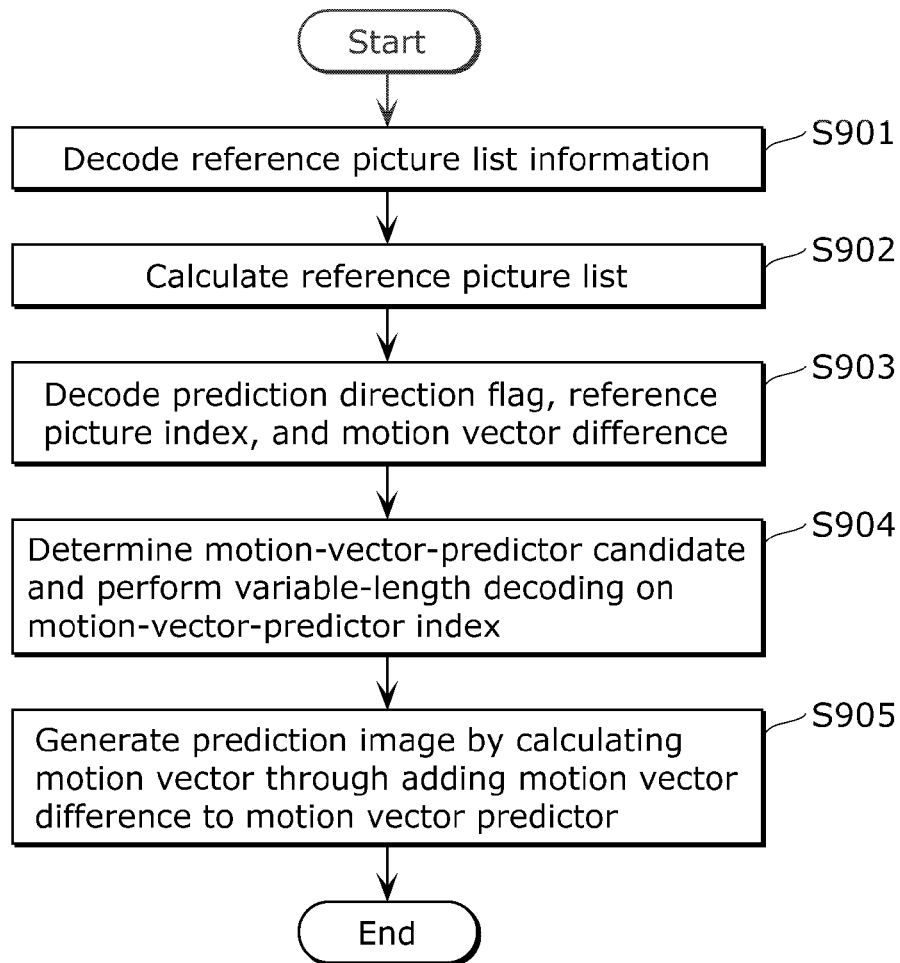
Start

S901
Decode reference picture list information

S902
Calculate reference picture list

S903
Decode prediction direction flag, reference picture index, and motion vector difference

S904
Determine motion-vector-predictor candidate and perform variable-length decoding on motion-vector-predictor index

S905
Generate prediction image by calculating motion vector through adding motion vector difference to motion vector predictor

End